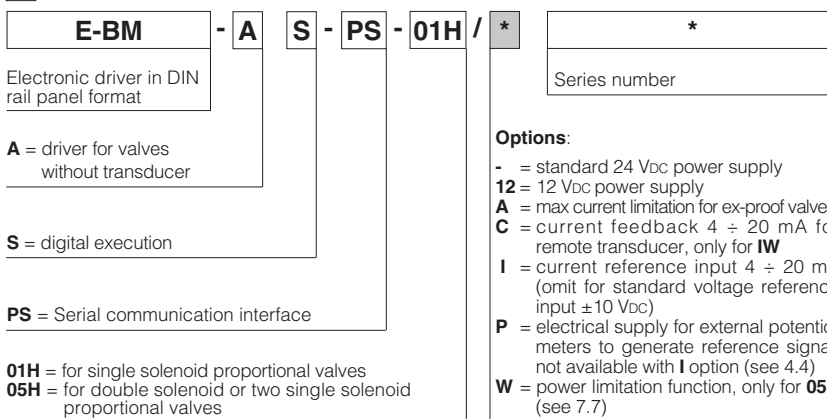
E-BM - A S - PS - 01H / * *

Electronic driver in DIN rail panel format

Series number

A = driver for valves without transducer

S = digital execution

PS = Serial communication interface

01H = for single solenoid proportional valves
05H = for double solenoid or two single solenoid proportional valves

Options:

- = standard 24 VDC power supply
12 = 12 VDC power supply
A = max current limitation for ex-proof valve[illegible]
C = current feedback 4 ÷ 20 mA f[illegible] remote transducer, only for IW
I = current reference input 4 ÷ 20 m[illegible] (omit for standard voltage referen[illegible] input ±10 VDC)
P = electrical supply for external potenti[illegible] meters to generate reference signa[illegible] not available with I option (see 4.4)
W = power limitation function, only for 05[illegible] (see 7.7)